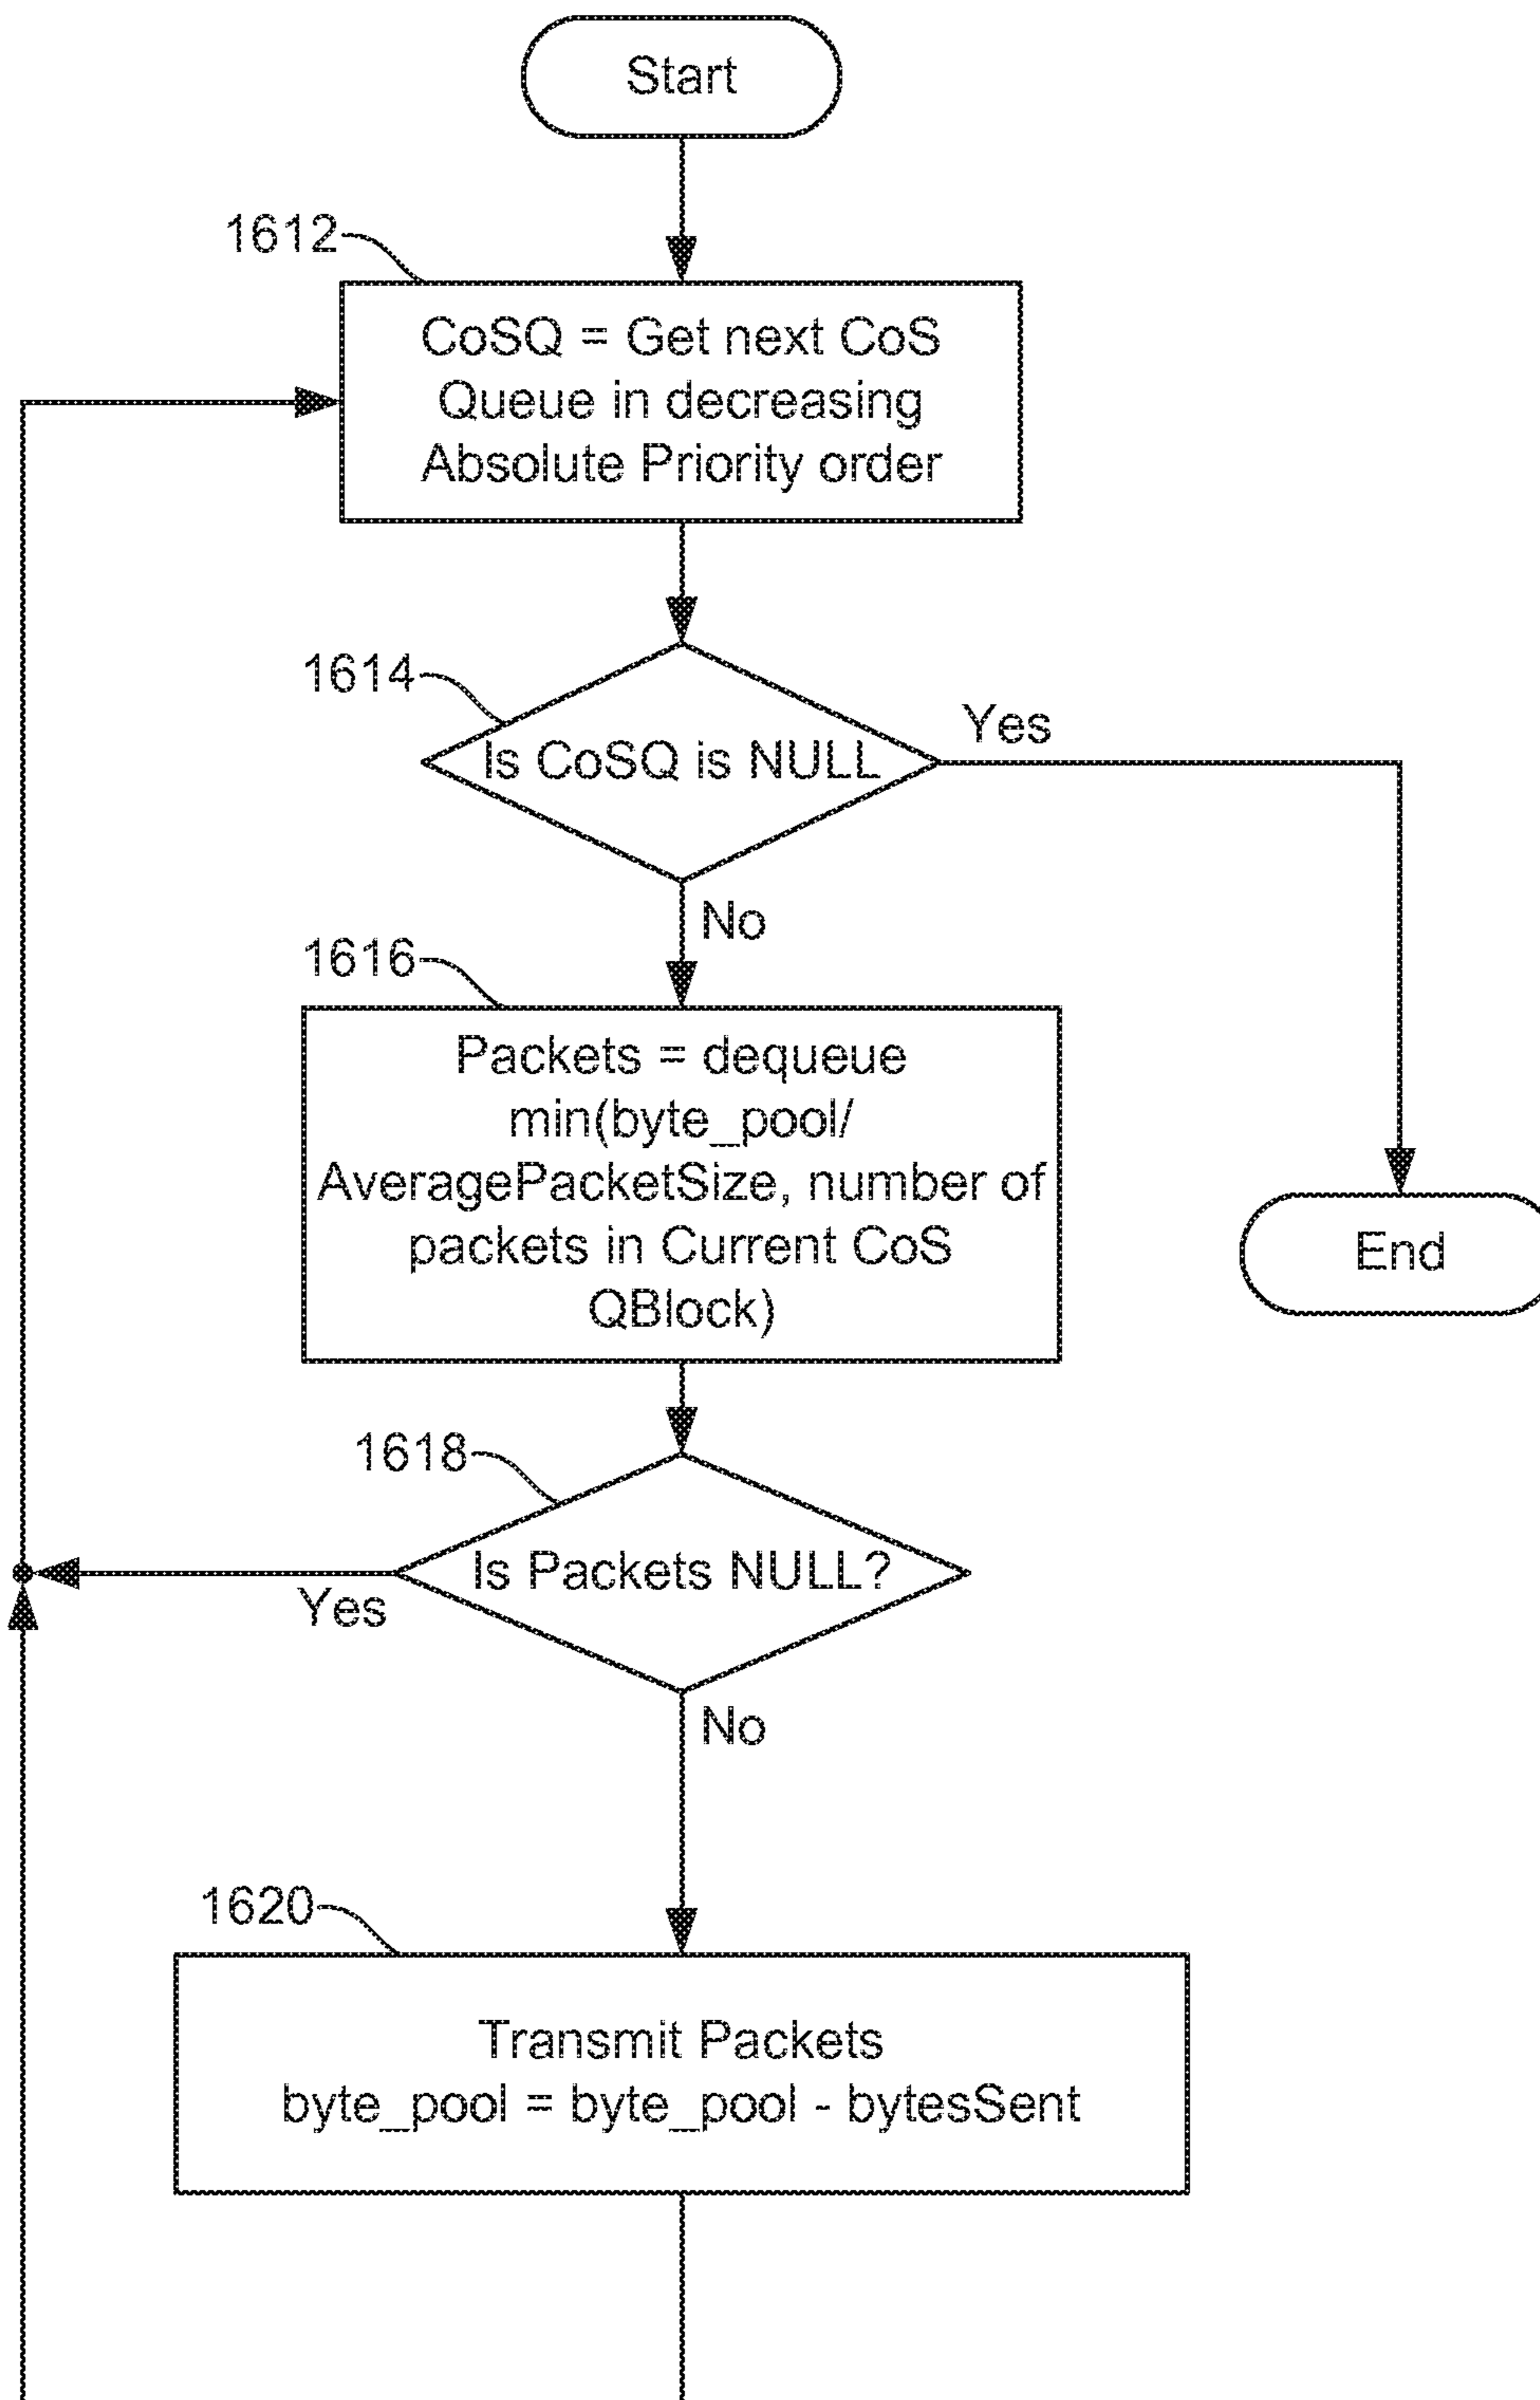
Start

1612

CoSQ = Get next CoS Queue in decreasing Absolute Priority order

1614

Is CoSQ is NULL

Yes

No

1616

Packets = dequeue min(byte_pool/ AveragePacketSize, number of packets in Current CoS QBlock)

End

1618

Is Packets NULL?

Yes

No

1620

Transmit Packets
byte_pool = byte_pool - bytesSent